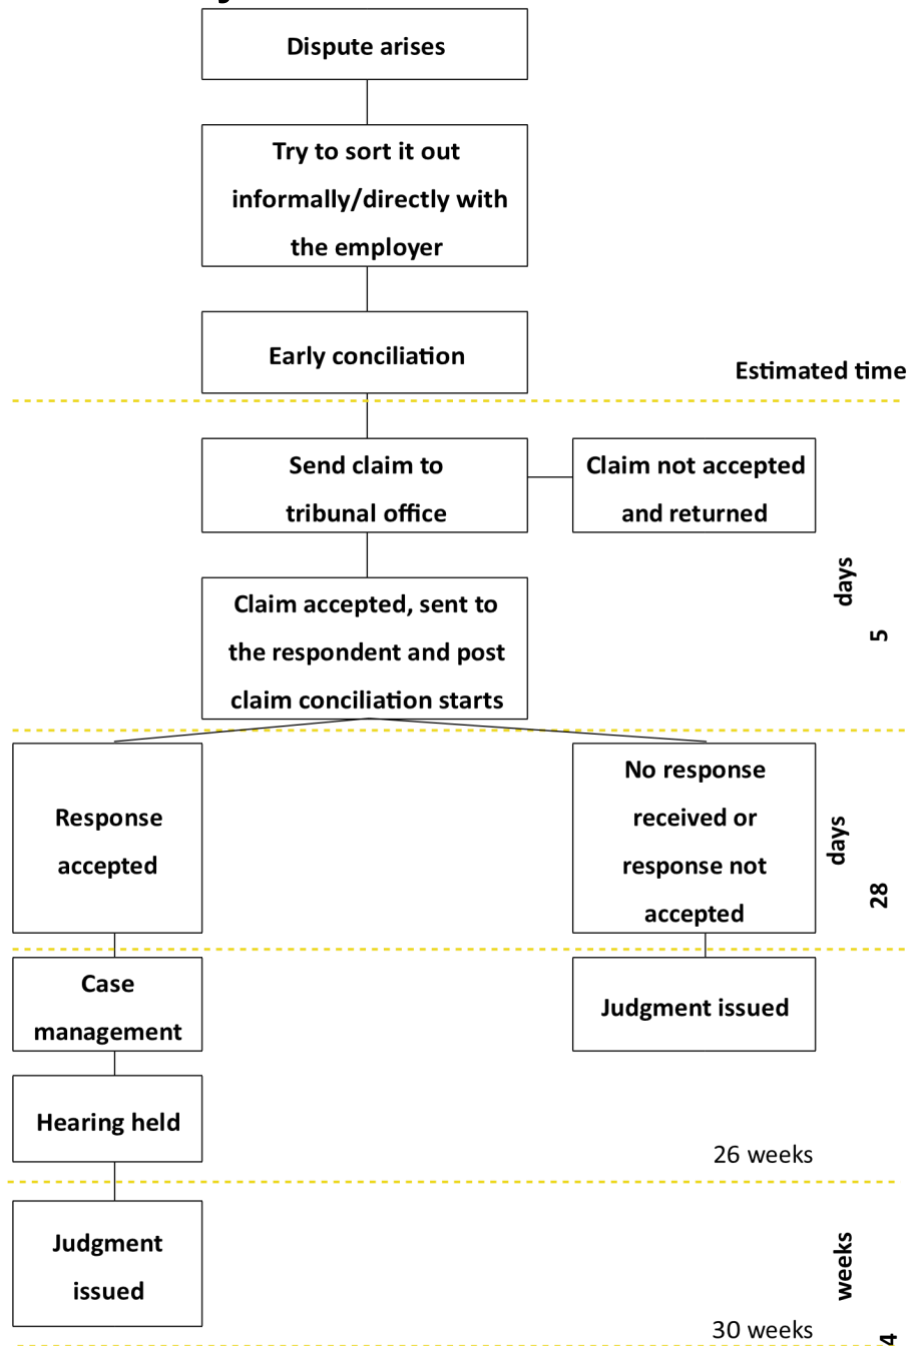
Dispute arises

Try to sort it out informally/directly with the employer

Early conciliation

Estimated time

Send claim to tribunal office

Claim not accepted and returned

Claim accepted, sent to the respondent and post claim conciliation starts

5 days

Response accepted

No response received or response not accepted

28 days

Case management

Judgment issued

Hearing held

26 weeks

Judgment issued

4 weeks

30 weeks